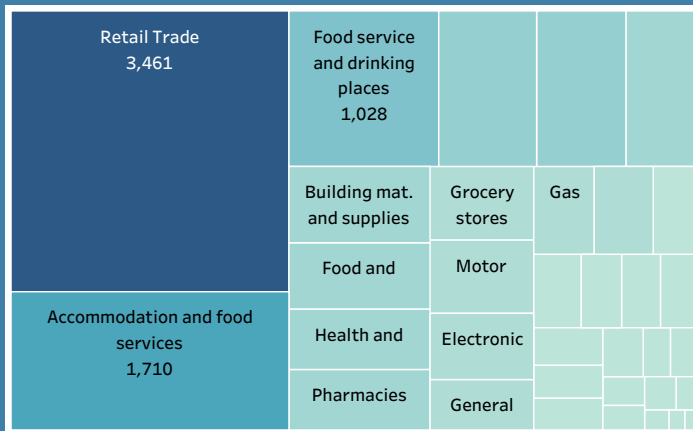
Retail Trade
3,461

Accommodation and food services
1,710

Food service and drinking places
1,028

Building mat. and supplies

Grocery stores

Gas

Food and

Motor

Health and

Electronic

Pharmacies

General